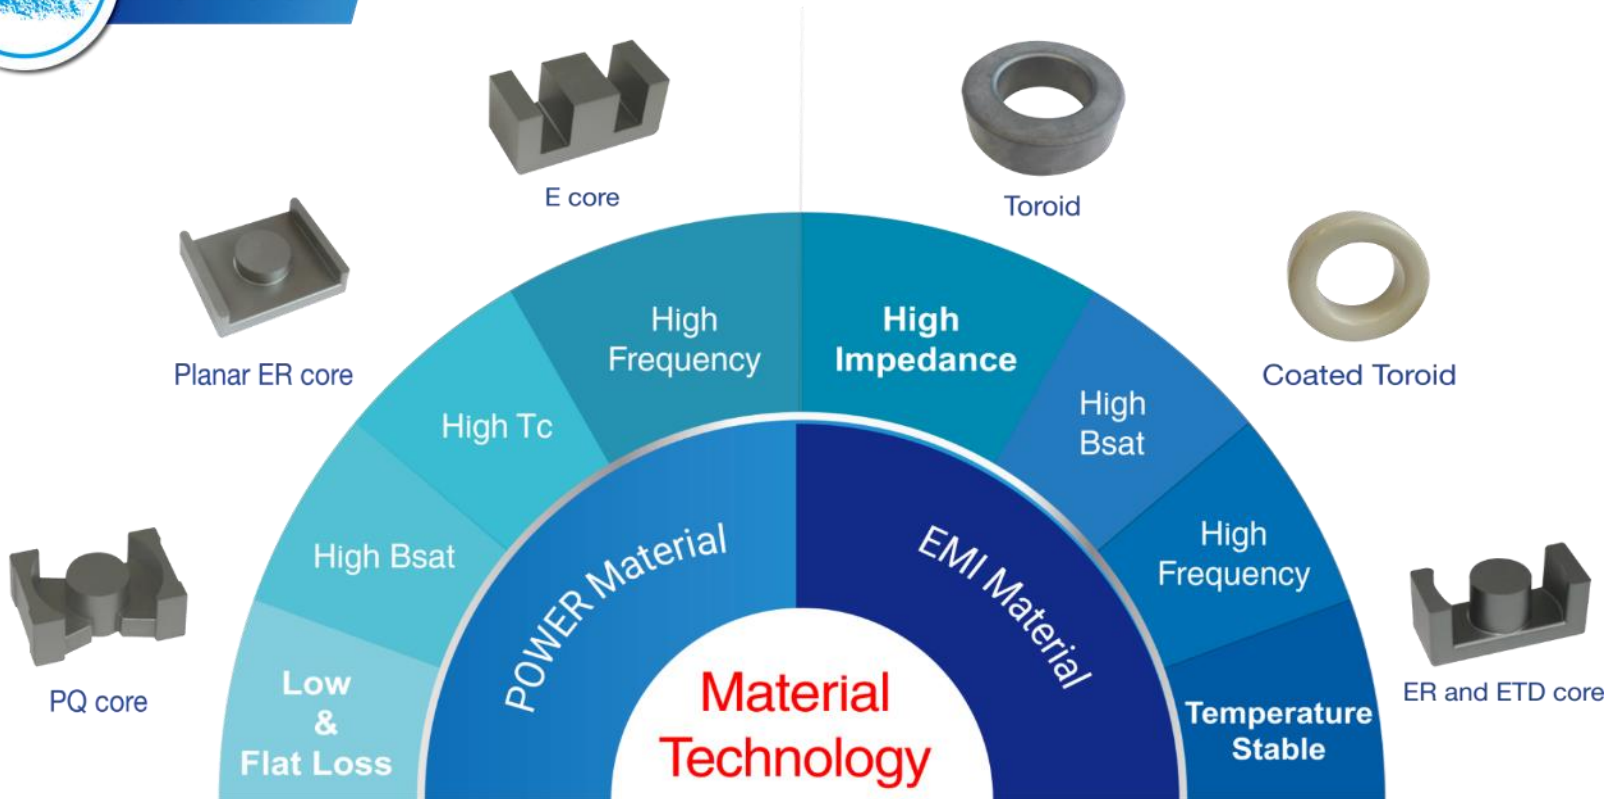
E core

Toroid

Planar ER core

Coated Toroid

PQ core

ER and ETD core

Low & Flat Loss

High Bsat

High Tc

High Frequency

High Impedance

High Bsat

High Frequency

Temperature Stable

POWER Material

EMI Material

Material Technology